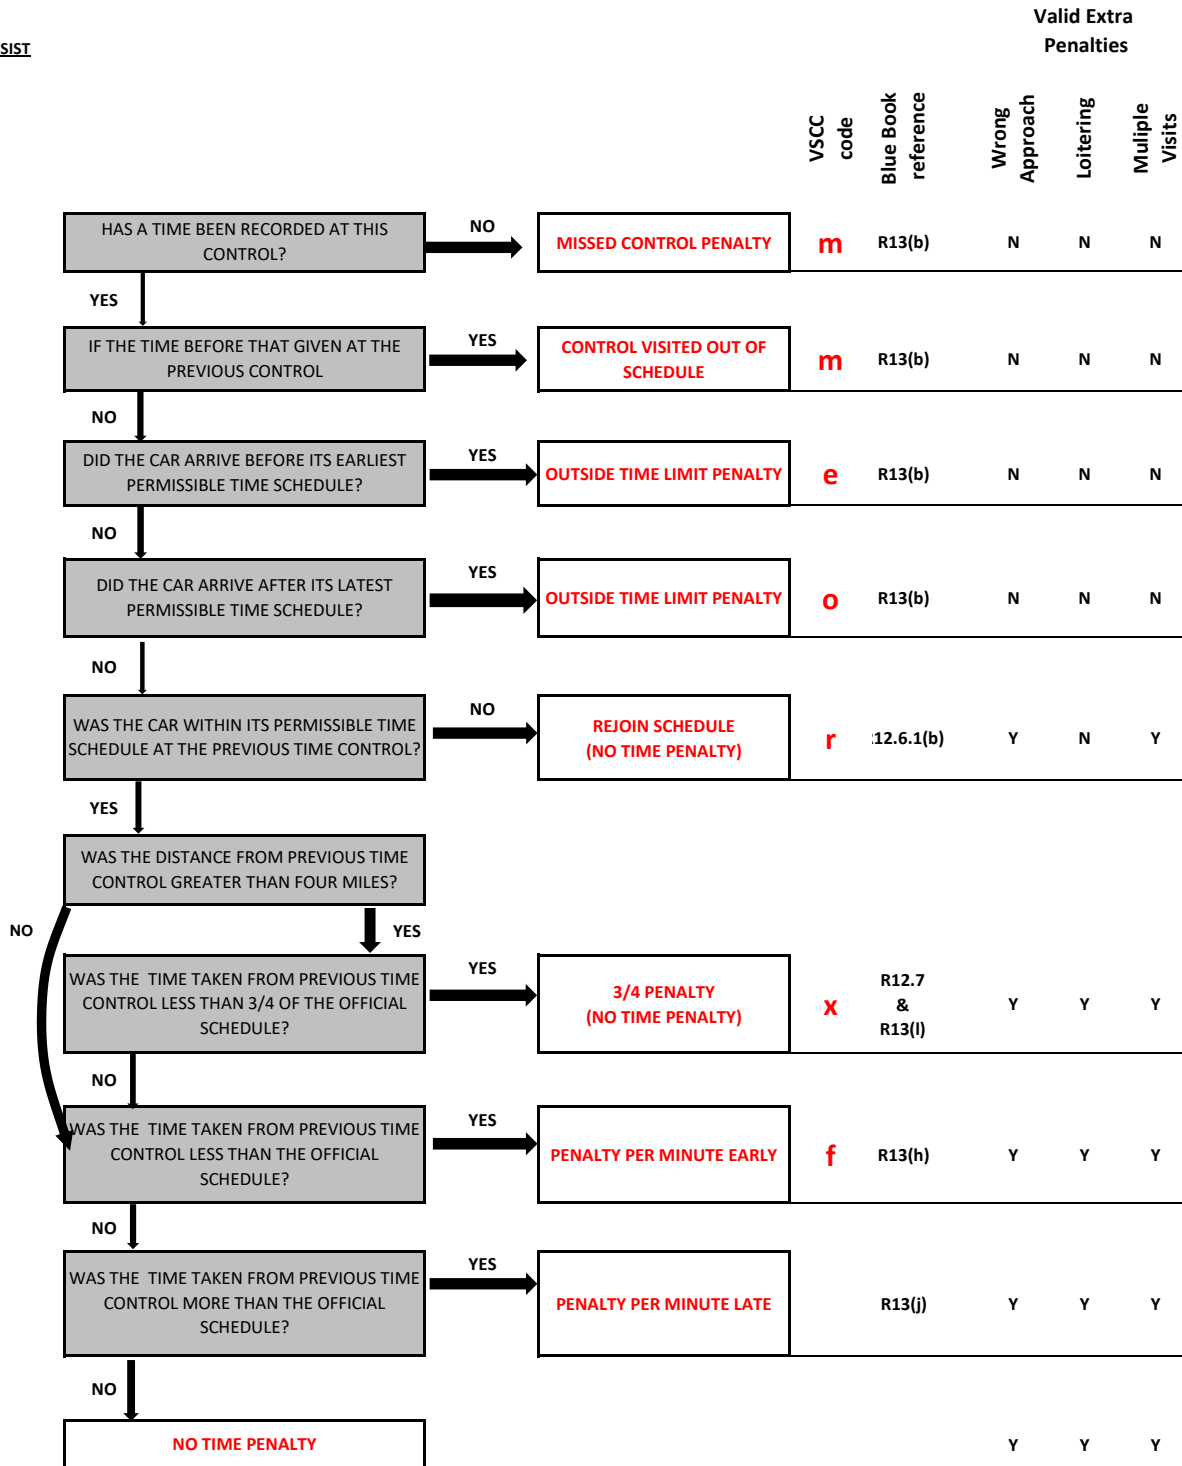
SIST

Valid Extra Penalties

VSCC code

Blue Book reference

Wrong Approach

Loitering

Muliple Visits

HAS A TIME BEEN RECORDED AT THIS CONTROL?

NO

MISSED CONTROL PENALTY

m

R13(b)

N N N

YES

IF THE TIME BEFORE THAT GIVEN AT THE PREVIOUS CONTROL

YES

CONTROL VISITED OUT OF SCHEDULE

m

R13(b)

N N N

NO

DID THE CAR ARRIVE BEFORE ITS EARLIEST PERMISSIBLE TIME SCHEDULE?

YES

OUTSIDE TIME LIMIT PENALTY

e

R13(b)

N N N

NO

DID THE CAR ARRIVE AFTER ITS LATEST PERMISSIBLE TIME SCHEDULE?

YES

OUTSIDE TIME LIMIT PENALTY

o

R13(b)

N N N

NO

WAS THE CAR WITHIN ITS PERMISSIBLE TIME SCHEDULE AT THE PREVIOUS TIME CONTROL?

NO

REJOIN SCHEDULE (NO TIME PENALTY)

r

12.6.1(b)

Y N Y

YES

WAS THE DISTANCE FROM PREVIOUS TIME CONTROL GREATER THAN FOUR MILES?

NO

YES

WAS THE TIME TAKEN FROM PREVIOUS TIME CONTROL LESS THAN 3/4 OF THE OFFICIAL SCHEDULE?

YES

3/4 PENALTY (NO TIME PENALTY)

x

R12.7 & R13(l)

Y Y Y

NO

WAS THE TIME TAKEN FROM PREVIOUS TIME CONTROL LESS THAN THE OFFICIAL SCHEDULE?

YES

PENALTY PER MINUTE EARLY

f

R13(h)

Y Y Y

NO

WAS THE TIME TAKEN FROM PREVIOUS TIME CONTROL MORE THAN THE OFFICIAL SCHEDULE?

YES

PENALTY PER MINUTE LATE

R13(j)

Y Y Y

NO

NO TIME PENALTY

Y Y Y